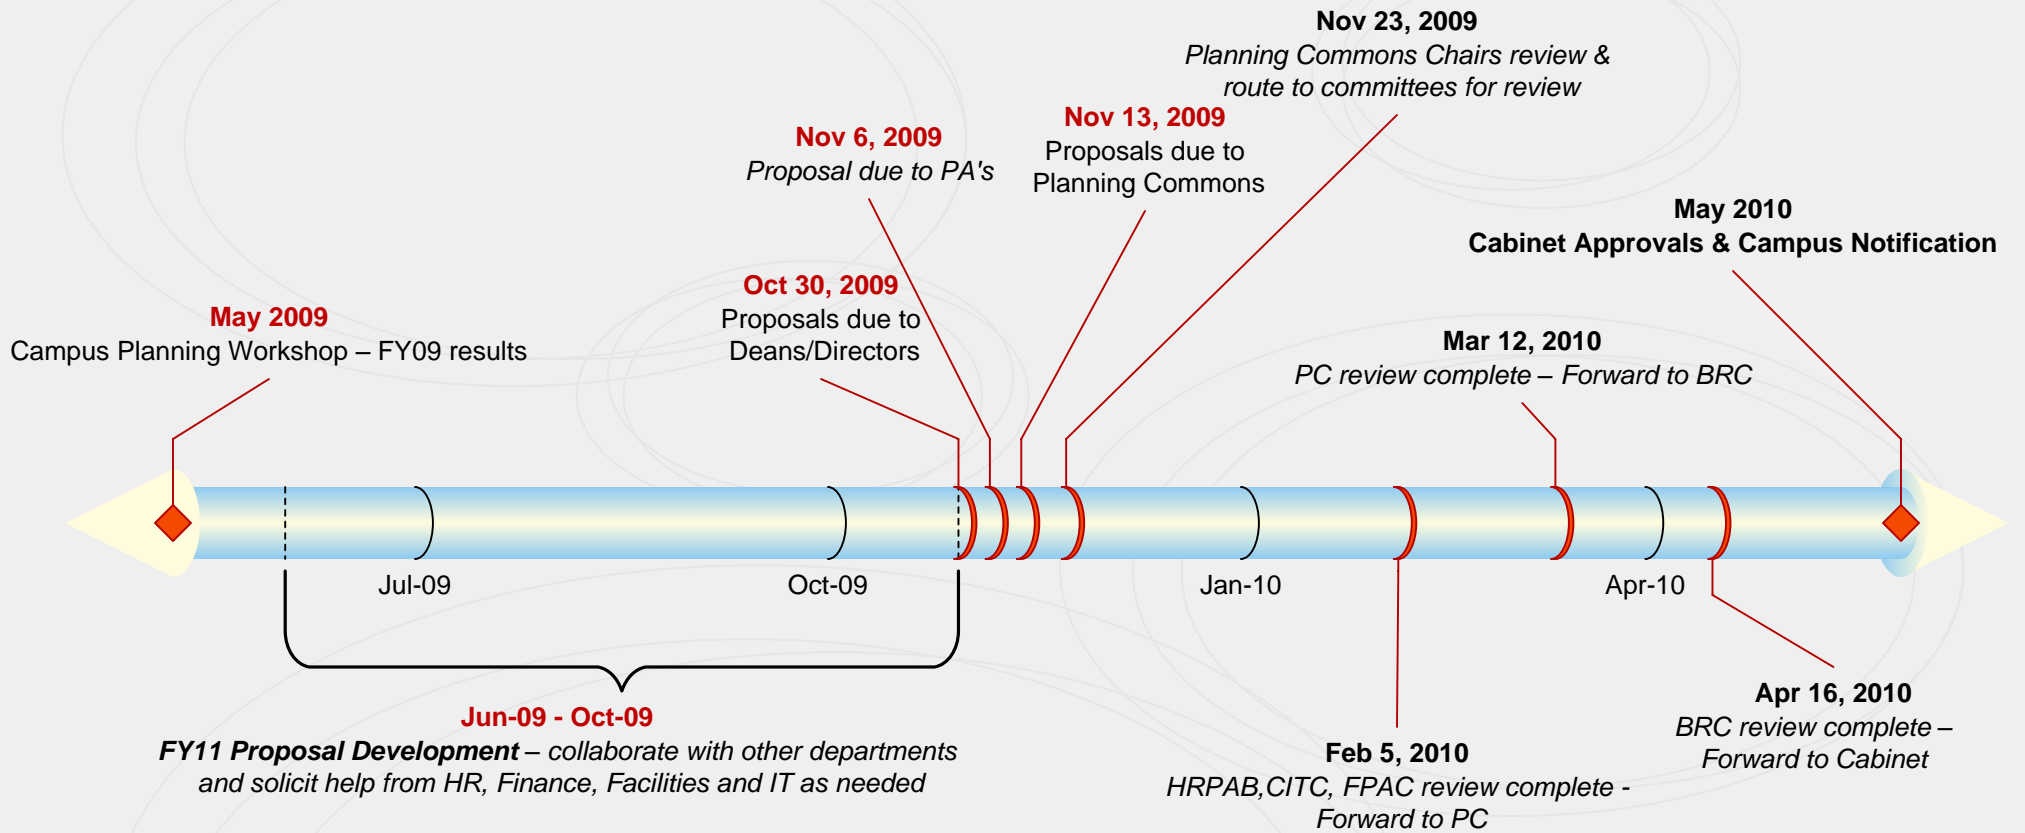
Nov 23, 2009
Planning Commons Chairs review & route to committees for review

Nov 13, 2009
Proposals due to Planning Commons

Nov 6, 2009
Proposal due to PA's

May 2010
Cabinet Approvals & Campus Notification

Oct 30, 2009
Proposals due to Deans/Directors

May 2009
Campus Planning Workshop – FY09 results

Mar 12, 2010
PC review complete – Forward to BRC

Jul-09

Oct-09

Jan-10

Apr-10

Jun-09 - Oct-09
FY11 Proposal Development – collaborate with other departments and solicit help from HR, Finance, Facilities and IT as needed

Apr 16, 2010
BRC review complete – Forward to Cabinet

Feb 5, 2010
HRPAB,CITC, FPAC review complete - Forward to PC